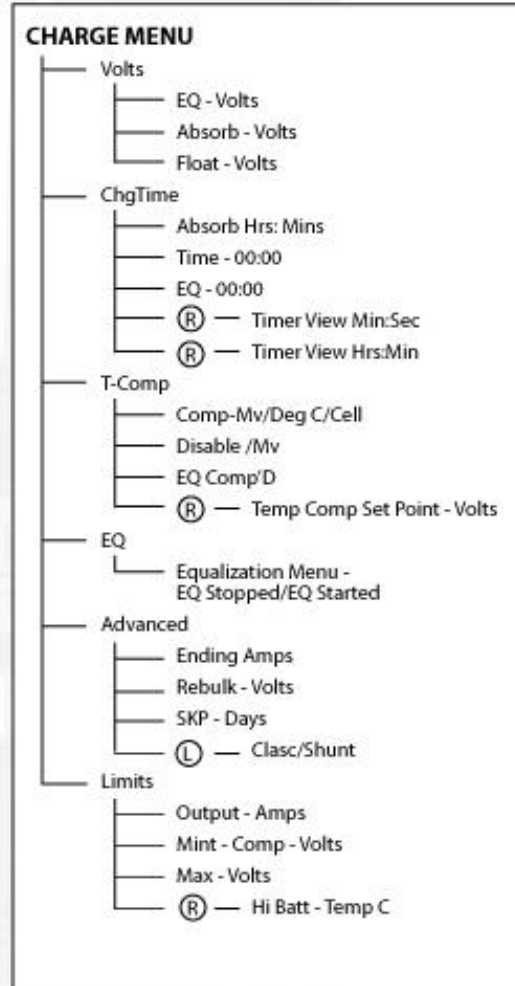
CHARGE MENU

Volts
EQ - Volts
Absorb - Volts
Float - Volts

ChgTime
Absorb Hrs: Mins
Time - 00:00
EQ - 00:00
R — Timer View Min:Sec
R — Timer View Hrs:Min

T-Comp
Comp-Mv/Deg C/Cell
Disable /Mv
EQ Comp'D
R — Temp Comp Set Point - Volts

EQ
Equalization Menu - EQ Stopped/EQ Started

Advanced
Ending Amps
Rebulk - Volts
SKP - Days
L — Clasc/Shunt

Limits
Output - Amps
Mint - Comp - Volts
Max - Volts
R — Hi Batt - Temp C